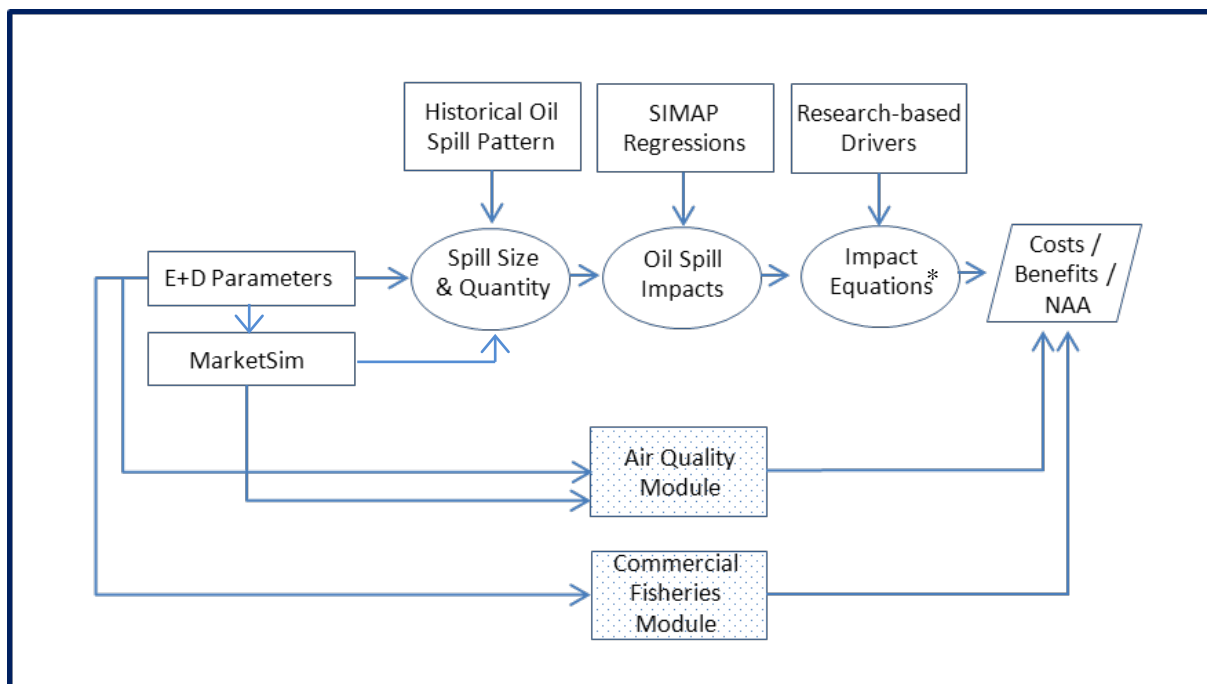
Historical Oil Spill Pattern

SIMAP Regressions

Research-based Drivers

E+D Parameters

Spill Size & Quantity

Oil Spill Impacts

Impact Equations*

Costs / Benefits / NAA

MarketSim

Air Quality Module

Commercial Fisheries Module